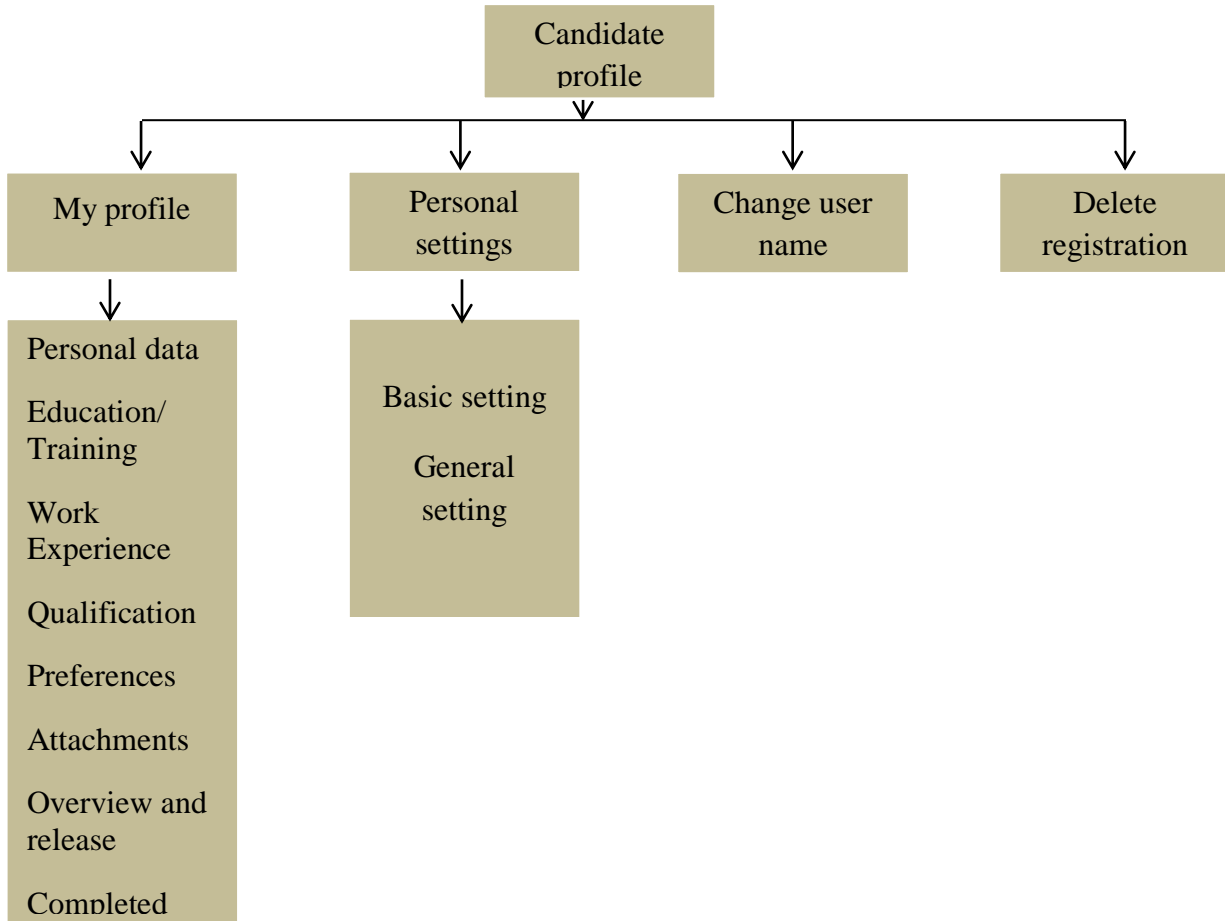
Candidate profile

My profile

Personal settings

Change user name

Delete registration

Personal data

Education/ Training

Work Experience

Qualification

Preferences

Attachments

Overview and release

Completed

Basic setting

General setting